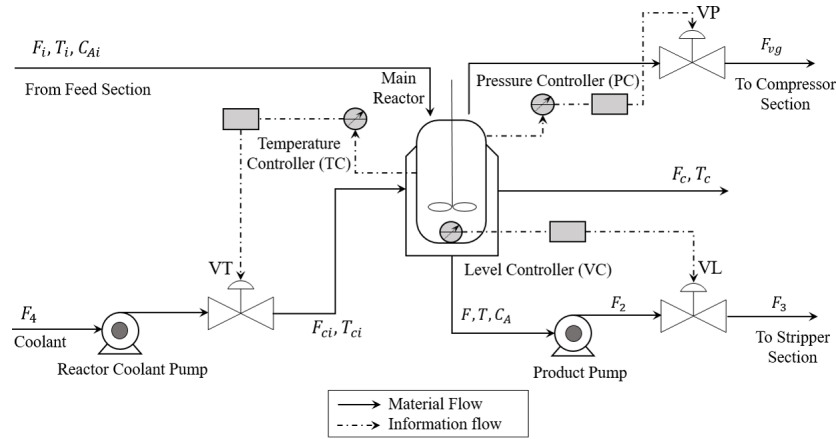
$F_i, T_i, C_{Ai}$

From Feed Section

VP

$F_{vg}$

To Compressor Section

Main Reactor

Pressure Controller (PC)

Temperature Controller (TC)

$F_c, T_c$

Level Controller (VC)

VT

VL

$F_4$

Coolant

Reactor Coolant Pump

$F_{ci}, T_{ci}$

$F, T, C_A$

$F_2$

$F_3$

Product Pump

To Stripper Section

Material Flow

Information flow